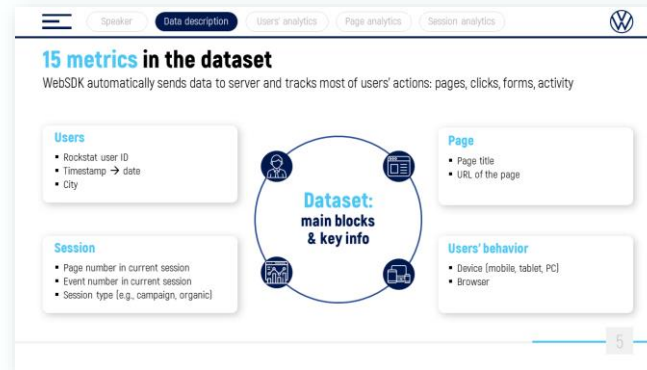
Speaker | Data description | Users' analytics | Page analytics | Session analytics

15 metrics in the dataset

WebSDK automatically sends data to server and tracks most of users' actions: pages, clicks, forms, activity

Users
- Rockstat user ID
- Timestamp → date
- City

Page
- Page title
- URL of the page

Dataset:
main blocks
& key info

Session
- Page number in current session
- Event number in current session
- Session type (e.g., campaign, organic)

Users' behavior
- Device (mobile, tablet, PC)
- Browser

5